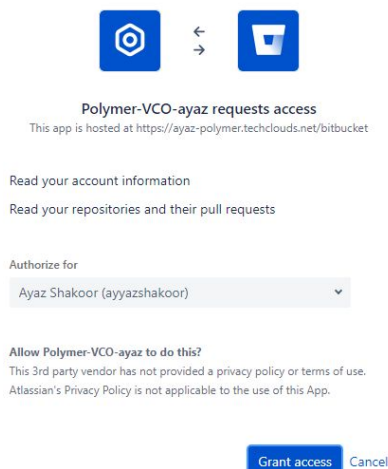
Polymer-VCO-ayaz requests access
This app is hosted at https://ayaz-polymer.techclouds.net/bitbucket

Read your account information

Read your repositories and their pull requests

Authorize for

Ayaz Shakoor (ayyazshakoor)

Allow Polymer-VCO-ayaz to do this?
This 3rd party vendor has not provided a privacy policy or terms of use. Atlassian's Privacy Policy is not applicable to the use of this App.

Grant access Cancel